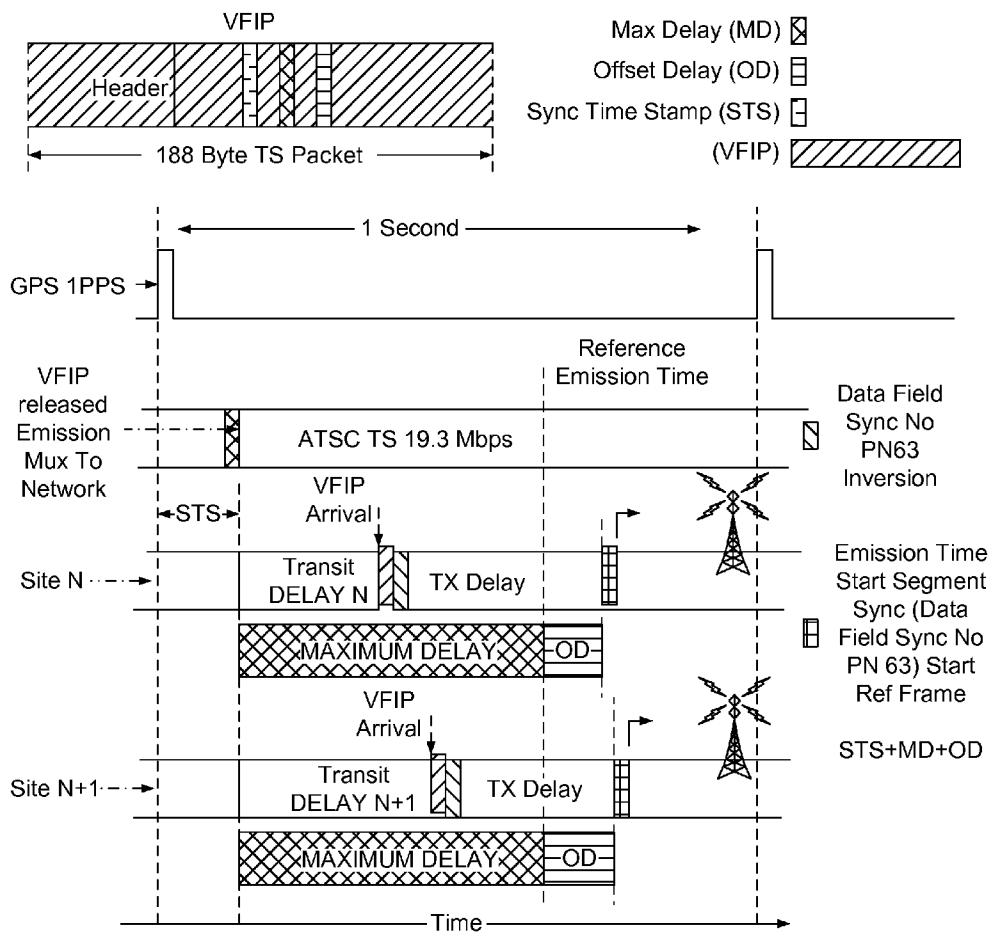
VFIP

Header

188 Byte TS Packet

Max Delay (MD)

Offset Delay (OD)

Sync Time Stamp (STS)

(VFIP)

1 Second

GPS 1PPS

Reference Emission Time

VFIP released Emission Mux To Network

ATSC TS 19.3 Mbps

Data Field Sync No PN63 Inversion

STS

VFIP Arrival

Site N

Transit DELAY N

TX Delay

Emission Time Start Segment Sync (Data Field Sync No PN 63) Start Ref Frame

MAXIMUM DELAY

OD

VFIP Arrival

STS+MD+OD

Site N+1

Transit DELAY N+1

TX Delay

MAXIMUM DELAY

OD

Time